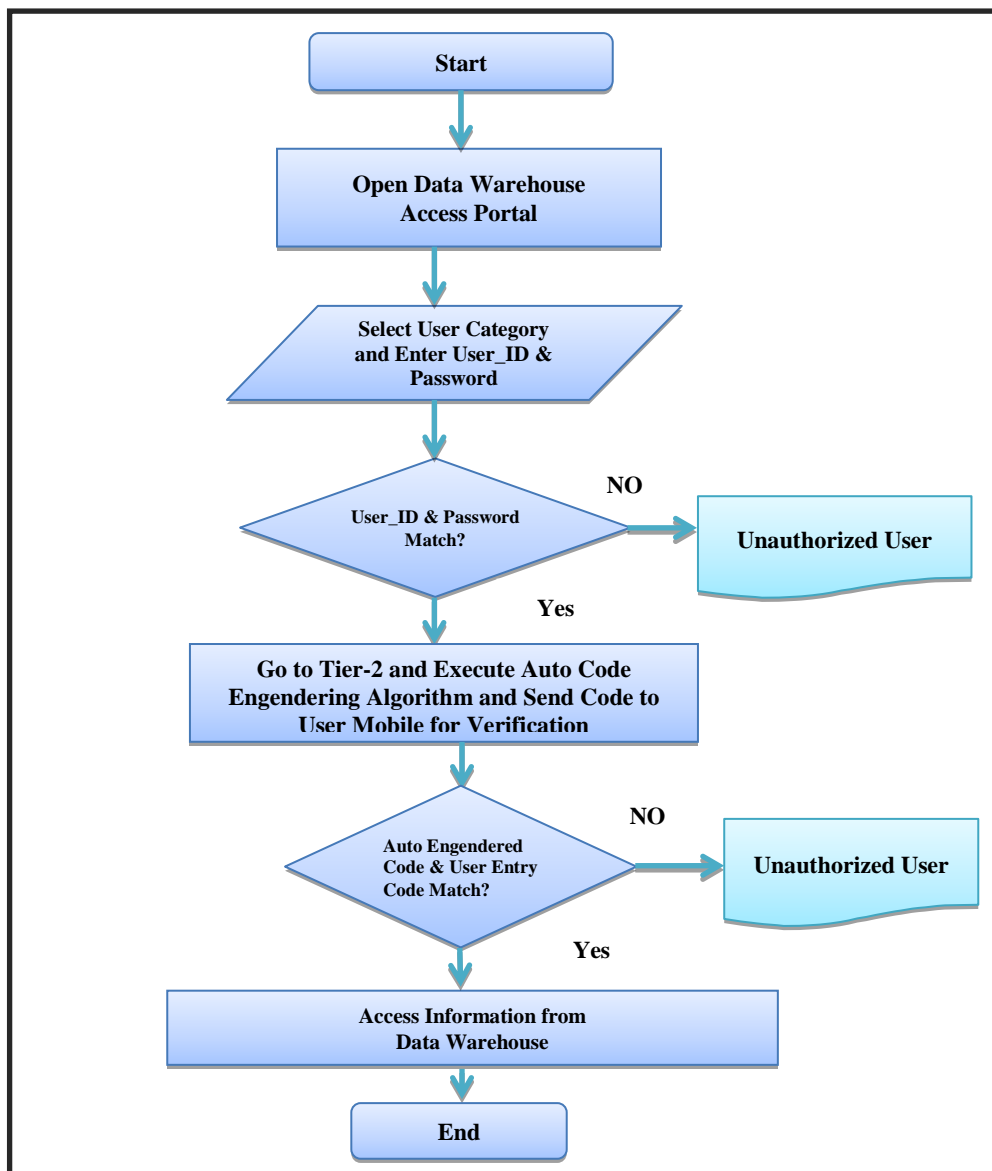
Start

Open Data Warehouse Access Portal

Select User Category and Enter User_ID & Password

User_ID & Password Match?

NO

Unauthorized User

Yes

Go to Tier-2 and Execute Auto Code Engendering Algorithm and Send Code to User Mobile for Verification

Auto Engendered Code & User Entry Code Match?

NO

Unauthorized User

Yes

Access Information from Data Warehouse

End